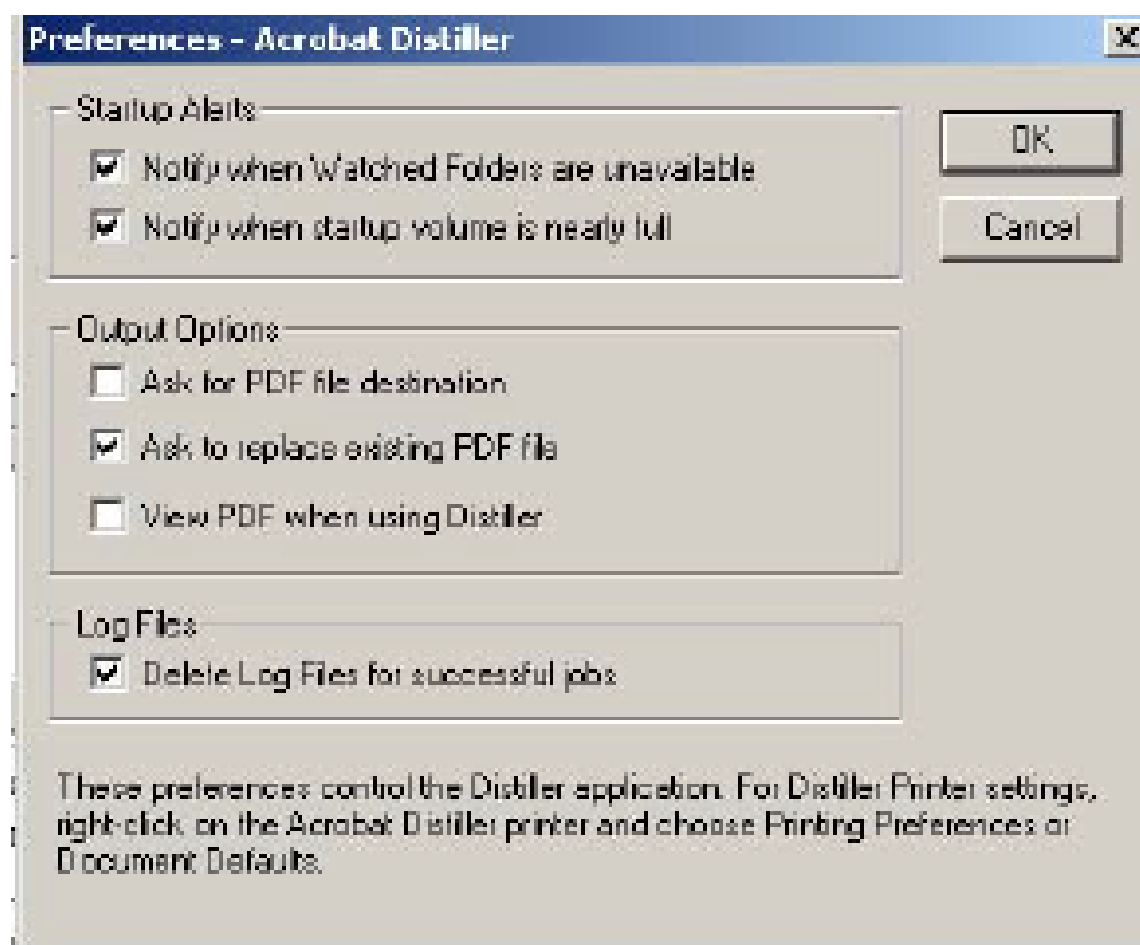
Preferences - Acrobat Distiller

X

Startup Alerts

Notify when Watched Folders are unavailable

Notify when startup volume is nearly full

OK

Cancel

Output Options

Ask for PDF file destination

Ask to replace existing PDF file

View PDF when using Distiller

Log Files

Delete Log Files for successful jobs

These preferences control the Distiller application. For Distiller Printer settings, right-click on the Acrobat Distiller printer and choose Printing Preferences or Document Defaults.